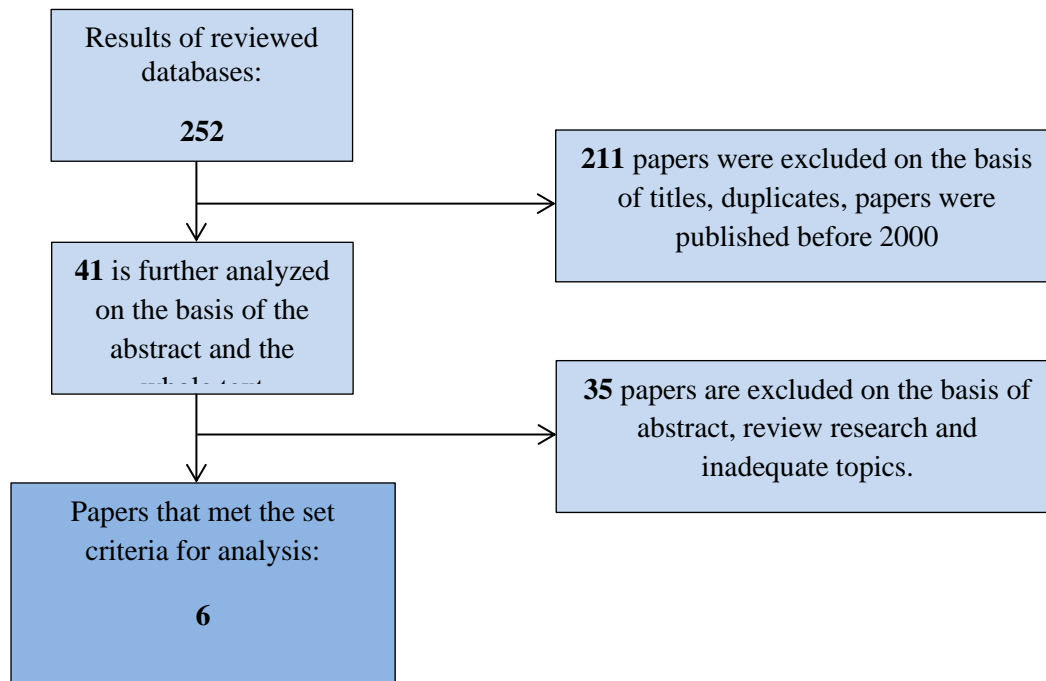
Results of reviewed databases:

**252**

**211** papers were excluded on the basis of titles, duplicates, papers were published before 2000

**41** is further analyzed on the basis of the abstract and the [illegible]

**35** papers are excluded on the basis of abstract, review research and inadequate topics.

Papers that met the set criteria for analysis:

**6**